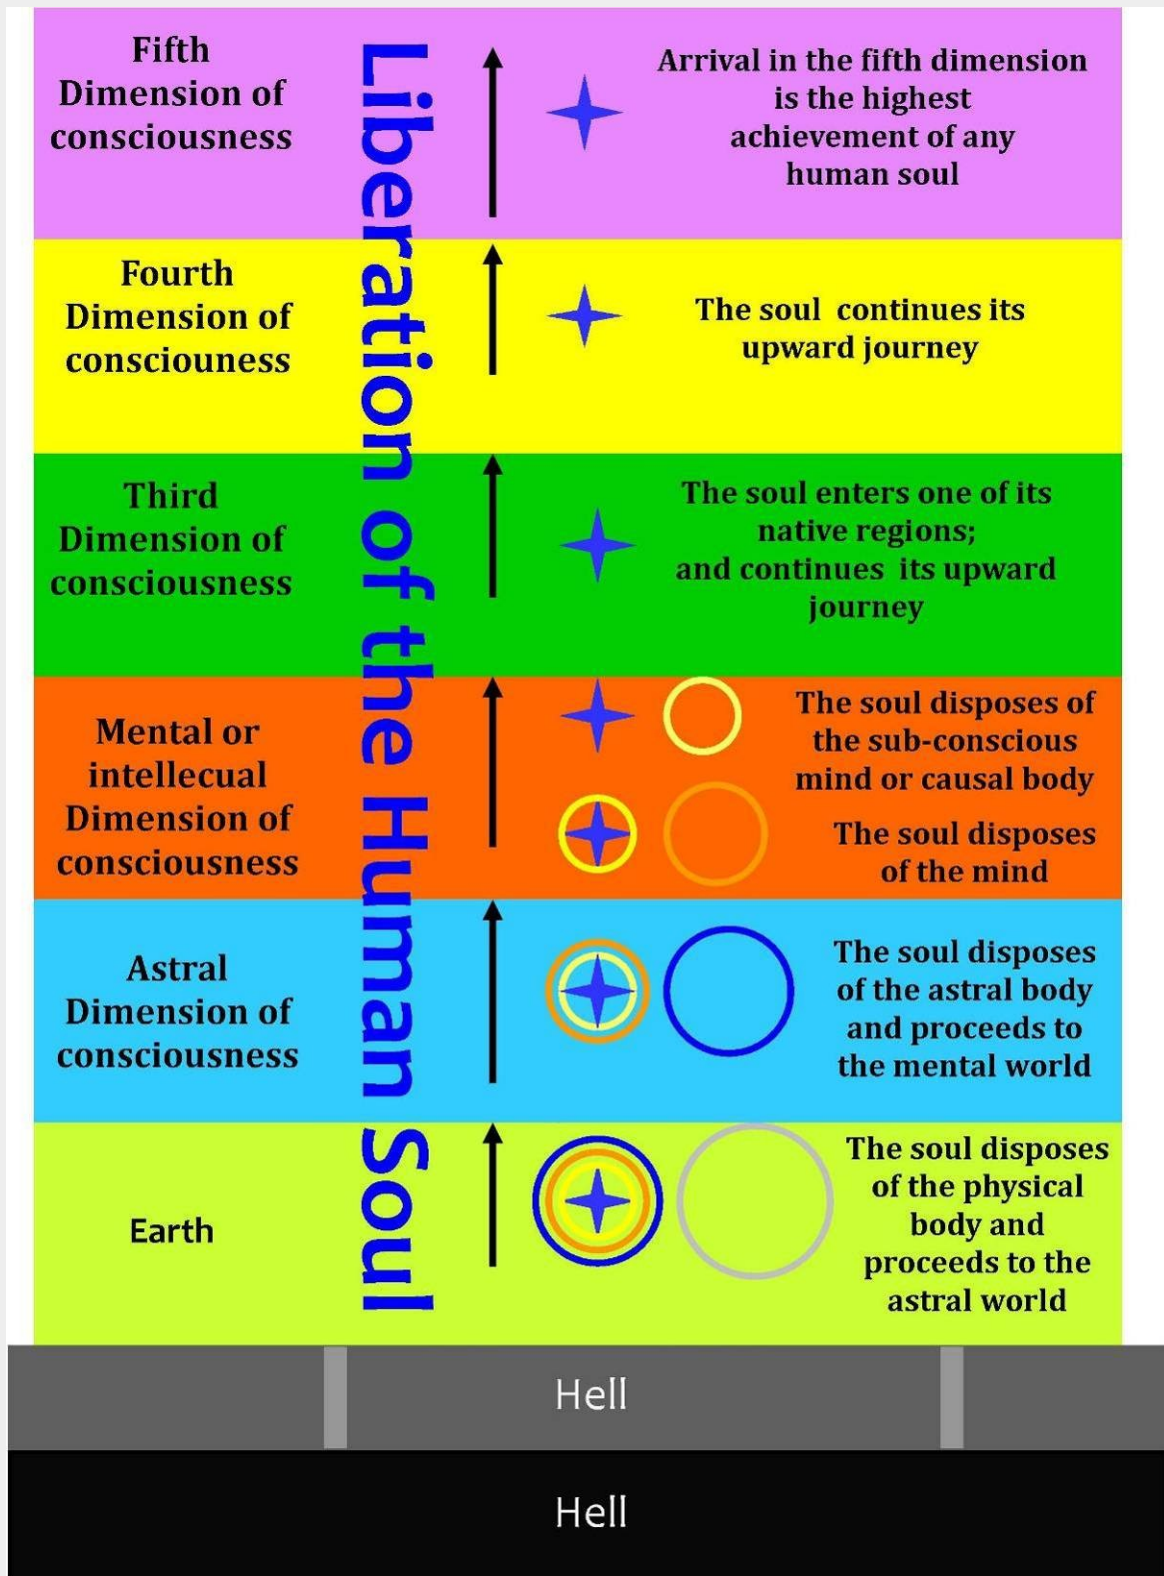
Liberation of the Human Soul

Fifth Dimension of consciousness

Arrival in the fifth dimension is the highest achievement of any human soul

Fourth Dimension of consciouness

The soul continues its upward journey

Third Dimension of consciousness

The soul enters one of its native regions; and continues its upward journey

Mental or intellecual Dimension of consciousness

The soul disposes of the sub-conscious mind or causal body

The soul disposes of the mind

Astral Dimension of consciousness

The soul disposes of the astral body and proceeds to the mental world

Earth

The soul disposes of the physical body and proceeds to the astral world

Hell

Hell